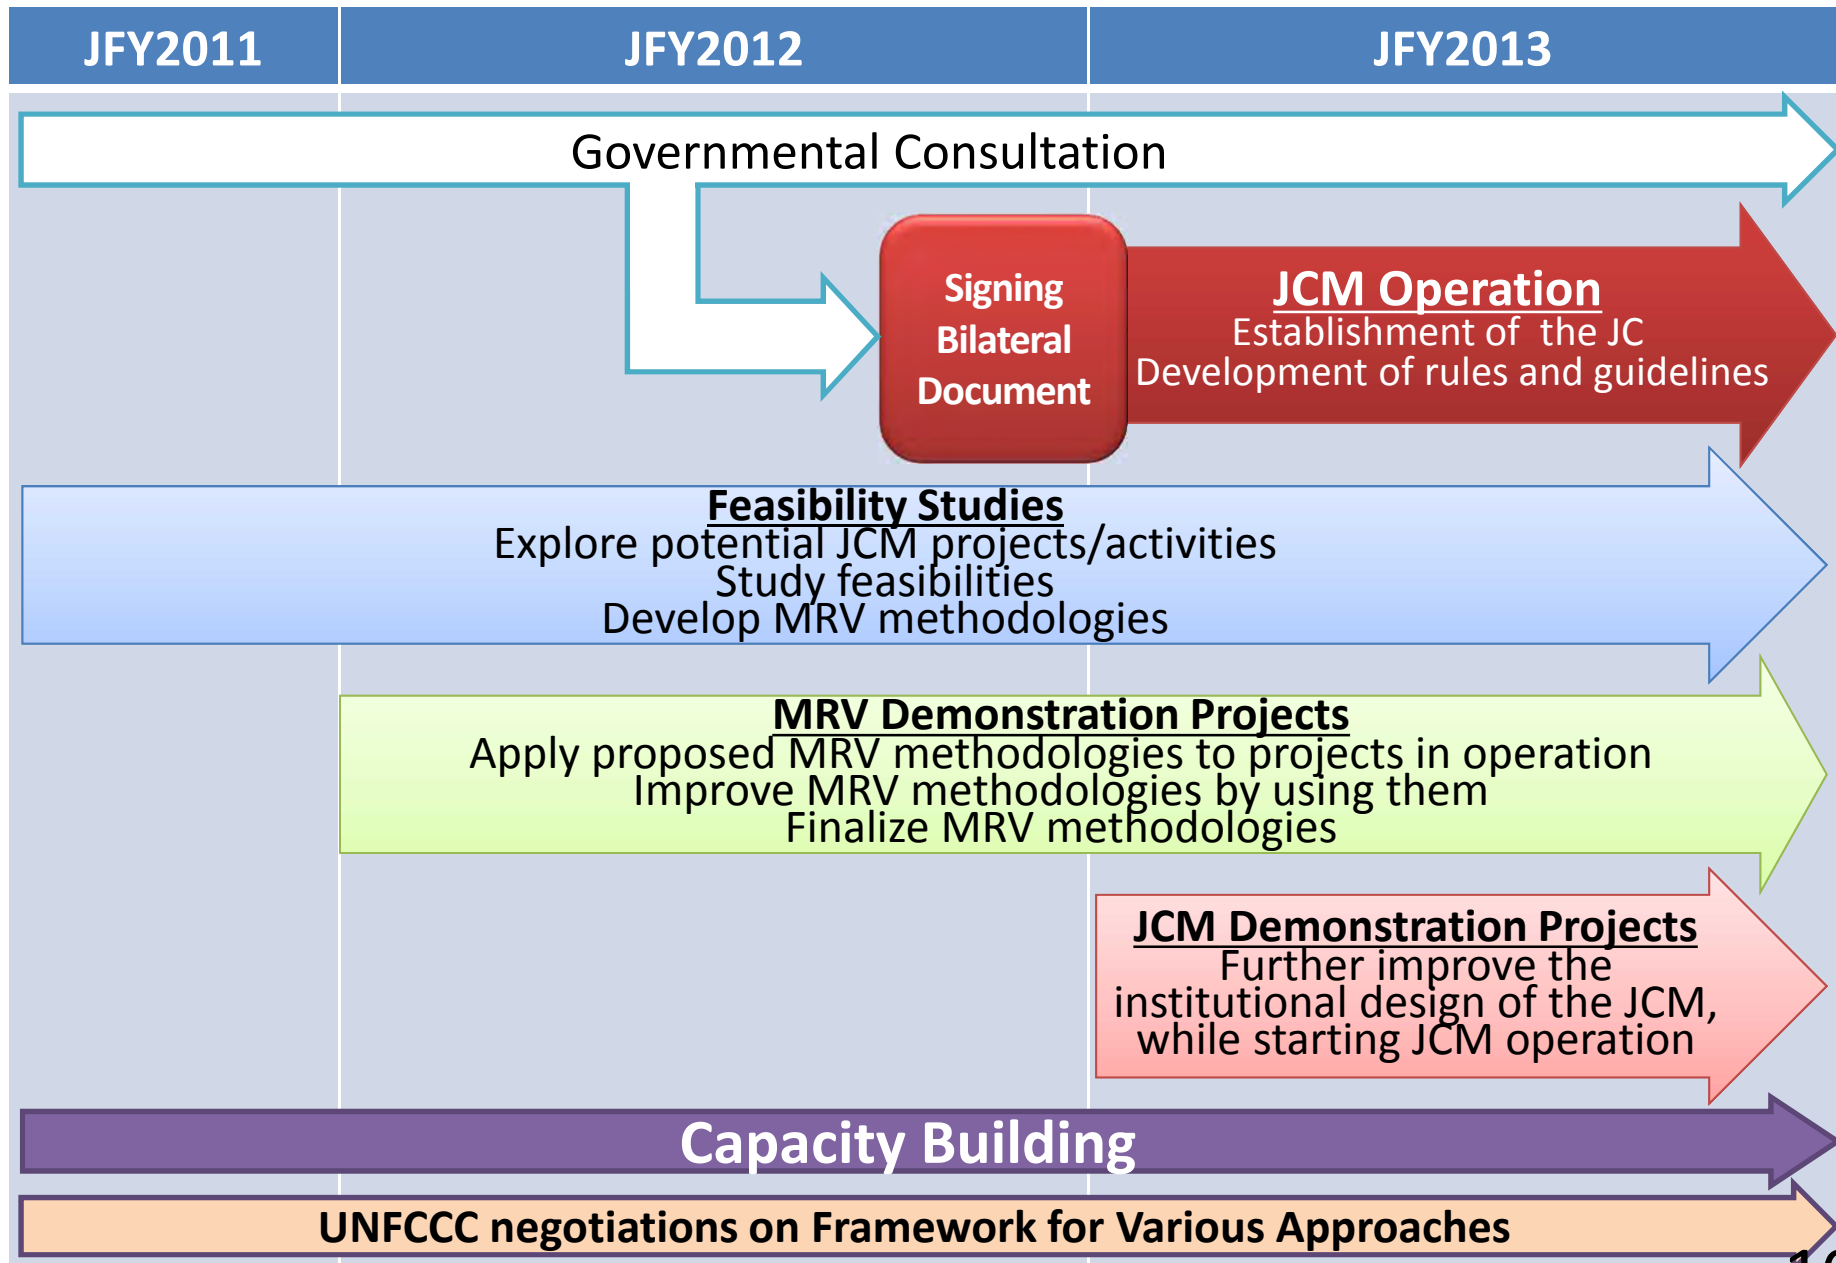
| JFY2011 | JFY2012 | JFY2013 |
|---|---|---|

Governmental Consultation

Signing Bilateral Document

JCM Operation
Establishment of the JC
Development of rules and guidelines

Feasibility Studies
Explore potential JCM projects/activities
Study feasibilities
Develop MRV methodologies

MRV Demonstration Projects
Apply proposed MRV methodologies to projects in operation
Improve MRV methodologies by using them
Finalize MRV methodologies

JCM Demonstration Projects
Further improve the institutional design of the JCM, while starting JCM operation

Capacity Building

UNFCCC negotiations on Framework for Various Approaches